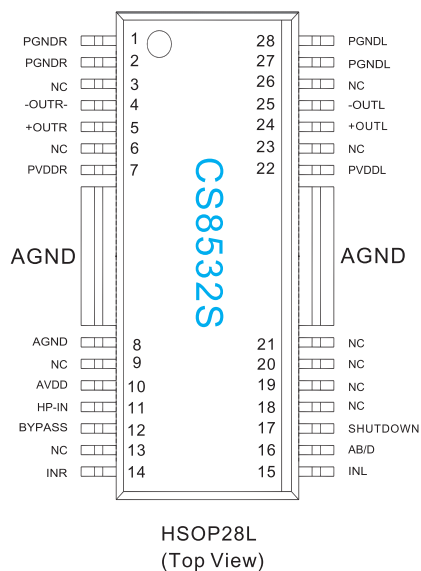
PGNDR 1
PGNDR 2
NC 3
-OUTR- 4
+OUTR 5
NC 6
PVDDR 7

28 PGNDL
27 PGNDL
26 NC
25 -OUTL
24 +OUTL
23 NC
22 PVDDL

AGND

CS8532S

AGND

AGND 8
NC 9
AVDD 10
HP-IN 11
BYPASS 12
NC 13
INR 14

21 NC
20 NC
19 NC
18 NC
17 SHUTDOWN
16 AB/D
15 INL

HSOP28L
(Top View)